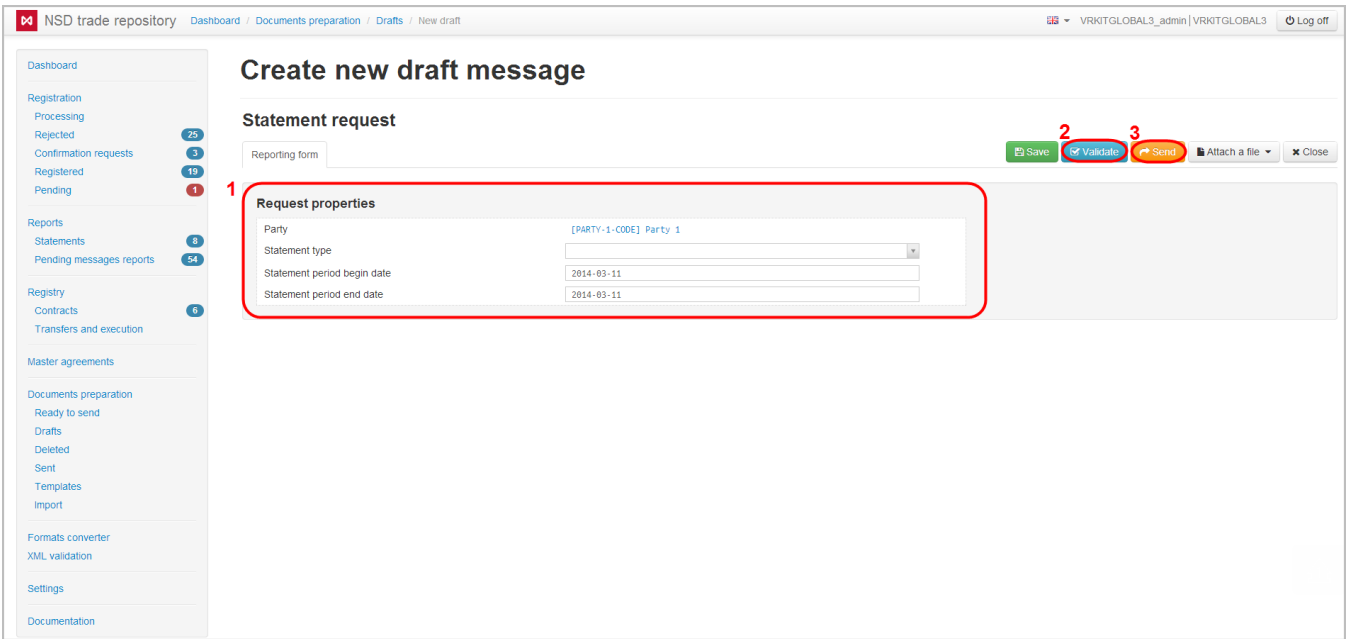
NSD trade repository Dashboard / Documents preparation / Drafts / New draft

VRKITGLOBAL3_admin | VRKITGLOBAL3 Log off

Dashboard

Registration
Processing
Rejected 25
Confirmation requests 3
Registered 19
Pending 1

Reports
Statements 8
Pending messages reports 54

Registry
Contracts 6
Transfers and execution

Master agreements

Documents preparation
Ready to send
Drafts
Deleted
Sent
Templates
Import

Formats converter
XML validation

Settings

Documentation

Create new draft message

Statement request

Reporting form

2 3
Save Validate Send Attach a file Close

1

Request properties

| Party | [PARTY-1-CODE] Party 1 |
|---|---|
| Statement type | |
| Statement period begin date | 2014-03-11 |
| Statement period end date | 2014-03-11 |